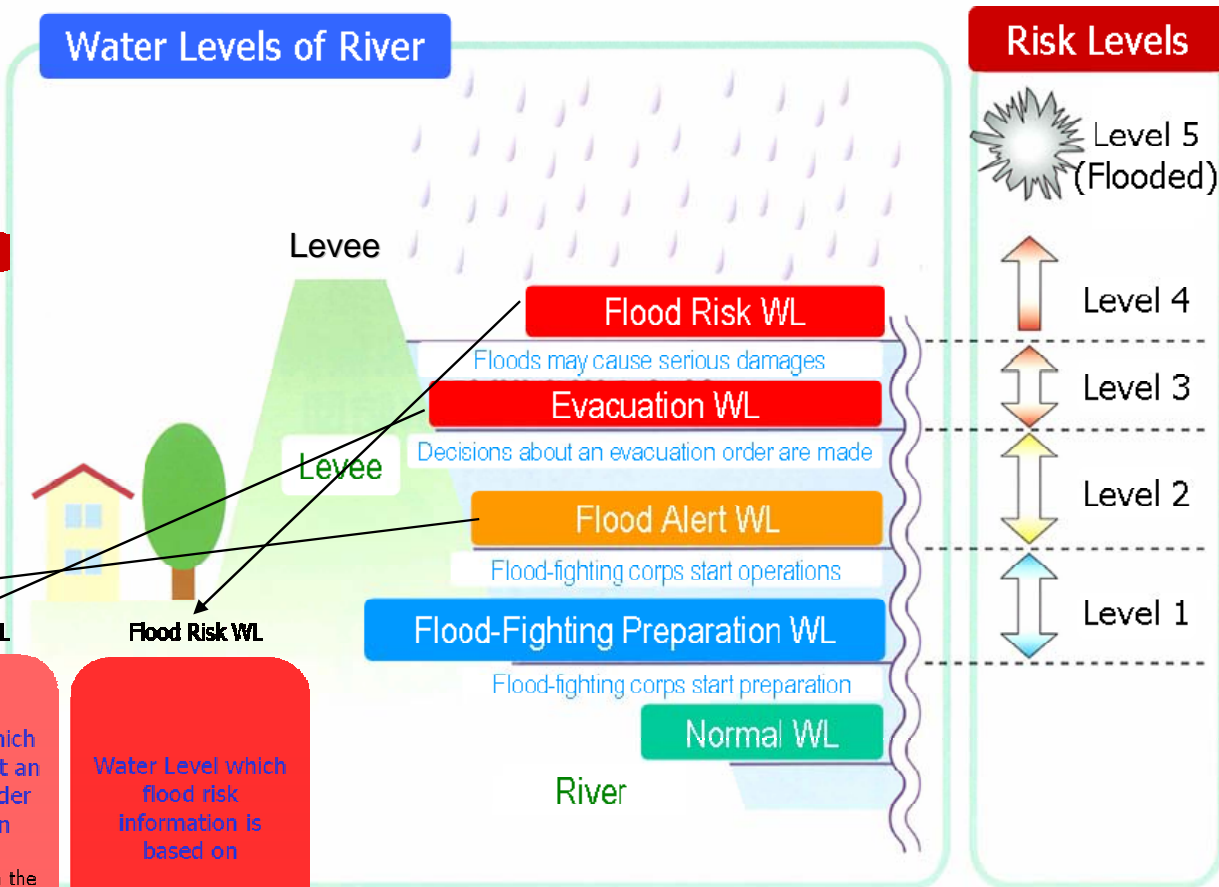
Water Levels of River

Risk Levels

Level 5 (Flooded)

Levee

Flood Risk WL

Level 4

Floods may cause serious damages

Level 3

Evacuation WL

Decisions about an evacuation order are made

Levee

Level 2

Flood Alert WL

Flood-fighting corps start operations

Level 1

L

Flood Risk WL

Flood-Fighting Preparation WL

Flood-fighting corps start preparation

Normal WL

hich
t an
der
n

Water Level which flood risk information is based on

River

the